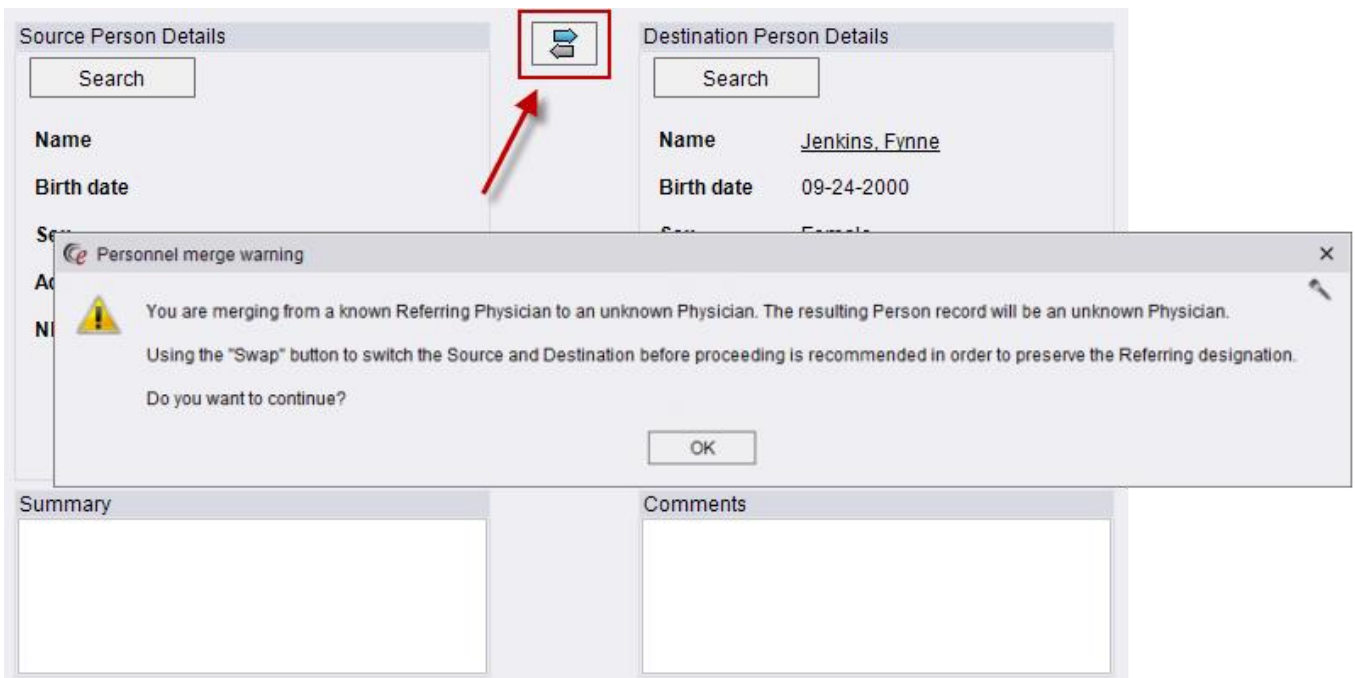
Source Person Details

Search

Name

Birth date

Destination Person Details

Search

Name Jenkins, Fynne

Birth date 09-24-2000

Personnel merge warning

×

You are merging from a known Referring Physician to an unknown Physician. The resulting Person record will be an unknown Physician.

Using the "Swap" button to switch the Source and Destination before proceeding is recommended in order to preserve the Referring designation.

Do you want to continue?

OK

Summary

Comments